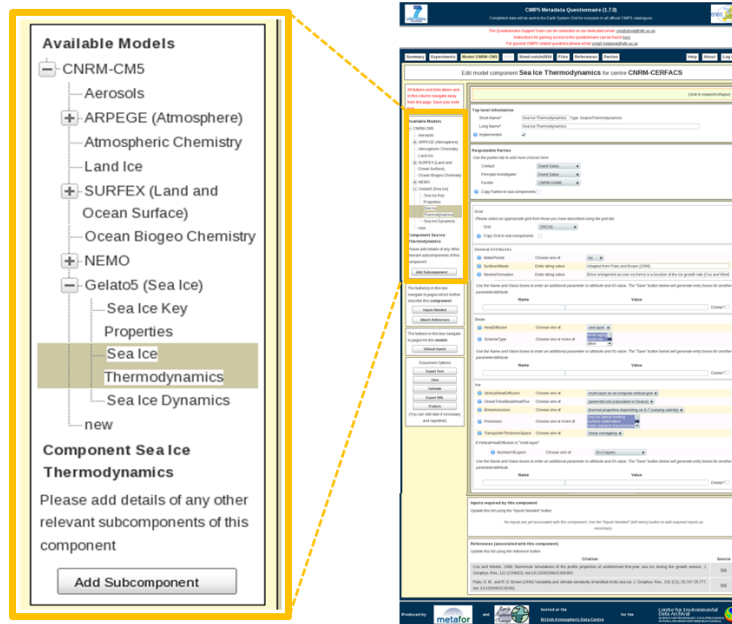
Available Models

CNRM-CM5

Aerosols

ARPEGE (Atmosphere)

Atmospheric Chemistry

Land Ice

SURFEX (Land and Ocean Surface)

Ocean Biogeo Chemistry

NEMO

Gelato5 (Sea Ice)

Sea Ice Key Properties

Sea Ice Thermodynamics

Sea Ice Dynamics

new

Component Sea Ice Thermodynamics

Please add details of any other relevant subcomponents of this component

Add Subcomponent

CMIP5 Metadata Questionnaire (1.7.0)

Completed data will be sent to the Earth System Grid for inclusion in all official CMIP5 catalogues.

Summary | Experiments | Model CNRM-CM5 | Simulations | Files | References | Parties | Help | About | Log out

Edit model component Sea Ice Thermodynamics for centre CNRM-CERFACS

Top level information

Short Name* Sea Ice Thermodynamics

Long Name* Sea Ice Thermodynamics

Implemented

Responsible Parties

Contact

Principal Investigator

Funder

Copy Parties to sub components

Grid

Copy Grid to sub components

General Attributes

Snow

Ice

Inputs required by this component

References (associated with this component)

Citation

Source

Produced by metafor

British Atmospheric Data Centre

Centre for Environmental Data Archival